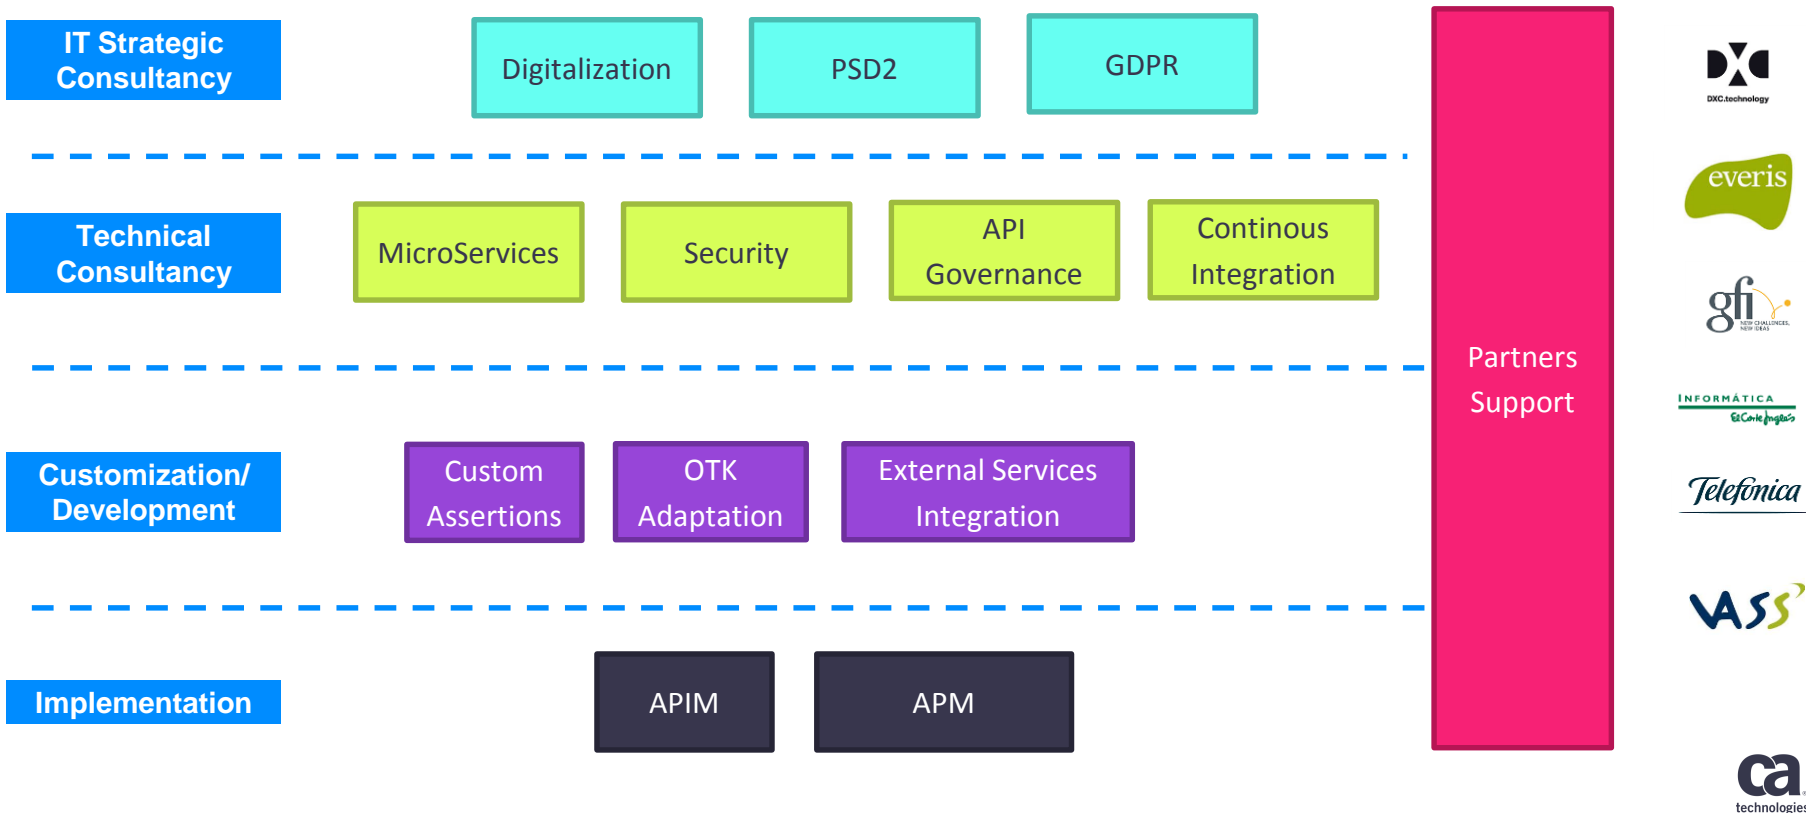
IT Strategic Consultancy

Digitalization

PSD2

GDPR

Technical Consultancy

MicroServices

Security

API Governance

Continous Integration

Customization/ Development

Custom Assertions

OTK Adaptation

External Services Integration

Implementation

APIM

APM

Partners Support

DXC

DXC.technology

everis

gfi

NEW CHALLENGES, NEW IDEAS

INFORMÁTICA El Corte Inglés

Telefonica

VASS

ca technologies